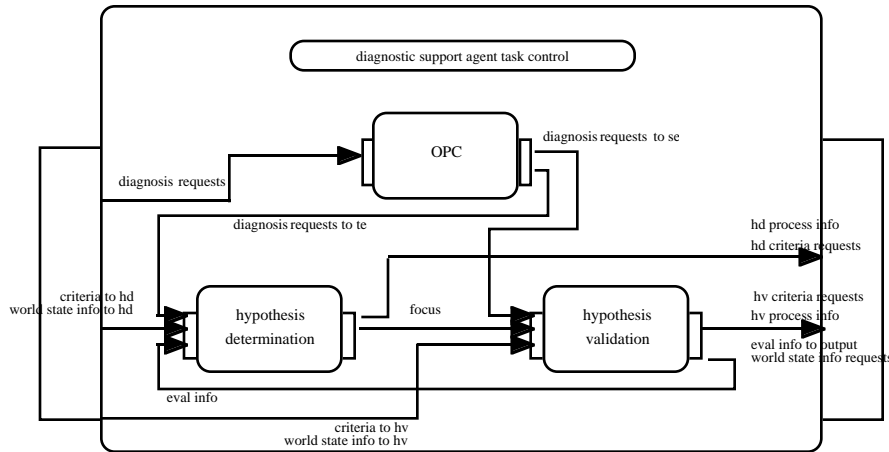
diagnostic support agent task control

OPC

diagnosis requests to se

diagnosis requests

diagnosis requests to te

hd process info

hd criteria requests

criteria to hd

world state info to hd

hypothesis determination

focus

hypothesis validation

hv criteria requests

hv process info

eval info to output

world state info requests

eval info

criteria to hv

world state info to hv